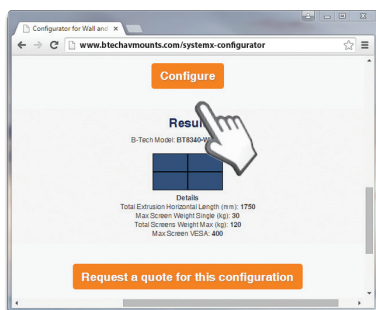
Configurator for Wall and ×

www.btechavmounts.com/systemx-configurator

Configure

Resu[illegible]

B-Tech Model: BT8340-W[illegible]

Details
Total Extrusion Horizontal Length (mm): 1750
Max Screen Weight Single (kg): 30
Total Screens Weight Max (kg): 120
Max Screen VESA: 400

Request a quote for this configuration